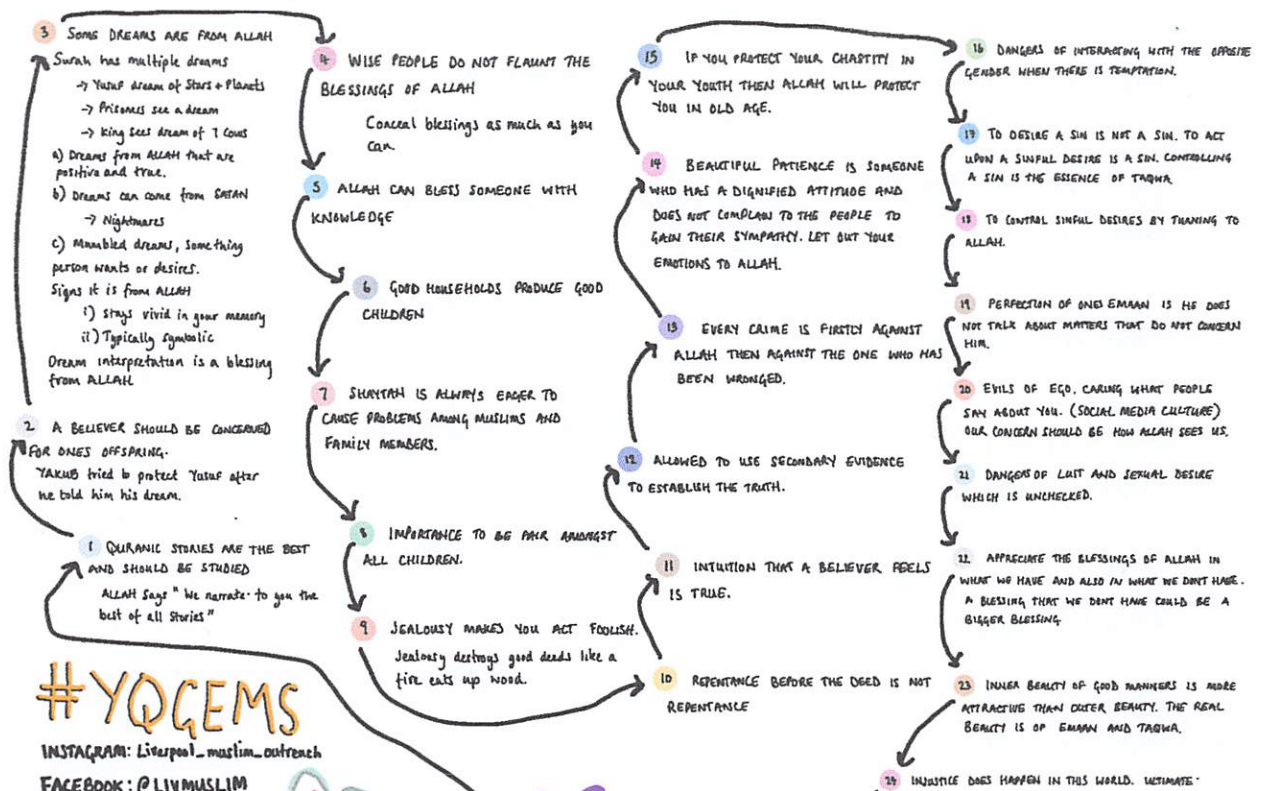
3 SOME DREAMS ARE FROM ALLAH
Surah has multiple dreams
→ Yusuf dream of Stars + Planets
→ Prisoners see a dream
→ King sees dream of 7 Cows
a) Dreams from ALLAH that are positive and true.
b) Dreams can come from SATAN
→ Nightmares
c) Mumbled dreams, something person wants or desires.
Signs it is from ALLAH
i) stays vivid in your memory
ii) Typically symbolic
Dream interpretation is a blessing from ALLAH

2 A BELIEVER SHOULD BE CONCERNED FOR ONES OFFSPRING.
YAKUB tried to protect Yusuf after he told him his dream.

1 QURANIC STORIES ARE THE BEST AND SHOULD BE STUDIED
ALLAH Says " We narrate to you the best of all Stories"

#YQGEMS
INSTAGRAM: Liverpool_muslim_outreach
FACEBOOK: @LIVMUSLIM

4 WISE PEOPLE DO NOT FLAUNT THE BLESSINGS OF ALLAH
Conceal blessings as much as you can.

5 ALLAH CAN BLESS SOMEONE WITH KNOWLEDGE

6 GOOD HOUSEHOLDS PRODUCE GOOD CHILDREN

7 SHAYTAN IS ALWAYS EAGER TO CAUSE PROBLEMS AMONG MUSLIMS AND FAMILY MEMBERS.

8 IMPORTANCE TO BE FAIR AMONGST ALL CHILDREN.

9 JEALOUSY MAKES YOU ACT FOOLISH.
Jealousy destroys good deeds like a fire eats up wood.

10 REPENTANCE BEFORE THE DEED IS NOT REPENTANCE

11 INTUITION THAT A BELIEVER FEELS IS TRUE.

12 ALLOWED TO USE SECONDARY EVIDENCE TO ESTABLISH THE TRUTH.

13 EVERY CRIME IS FIRSTLY AGAINST ALLAH THEN AGAINST THE ONE WHO HAS BEEN WRONGED.

14 BEAUTIFUL PATIENCE IS SOMEONE WHO HAS A DIGNIFIED ATTITUDE AND DOES NOT COMPLAIN TO THE PEOPLE TO GAIN THEIR SYMPATHY. LET OUT YOUR EMOTIONS TO ALLAH.

15 IF YOU PROTECT YOUR CHASTITY IN YOUR YOUTH THEN ALLAH WILL PROTECT YOU IN OLD AGE.

16 DANGERS OF INTERACTING WITH THE OPPOSITE GENDER WHEN THERE IS TEMPTATION.

17 TO DESIRE A SIN IS NOT A SIN. TO ACT UPON A SINFUL DESIRE IS A SIN. CONTROLLING A SIN IS THE ESSENCE OF TAQWA.

18 TO CONTROL SINFUL DESIRES BY TURNING TO ALLAH.

19 PERFECTION OF ONES EMAAN IS HE DOES NOT TALK ABOUT MATTERS THAT DO NOT CONCERN HIM.

20 EVILS OF EGO. CARING WHAT PEOPLE SAY ABOUT YOU. (SOCIAL MEDIA CULTURE) OUR CONCERN SHOULD BE HOW ALLAH SEES US.

21 DANGERS OF LUST AND SEXUAL DESIRE WHICH IS UNCHECKED.

22 APPRECIATE THE BLESSINGS OF ALLAH IN WHAT WE HAVE AND ALSO IN WHAT WE DONT HAVE. A BLESSING THAT WE DONT HAVE COULD BE A BIGGER BLESSING.

23 INNER BEAUTY OF GOOD MANNERS IS MORE ATTRACTIVE THAN OUTER BEAUTY. THE REAL BEAUTY IS OF EMAAN AND TAQWA.

24 INJUSTICE DOES HAPPEN IN THIS WORLD. ULTIMATE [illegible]